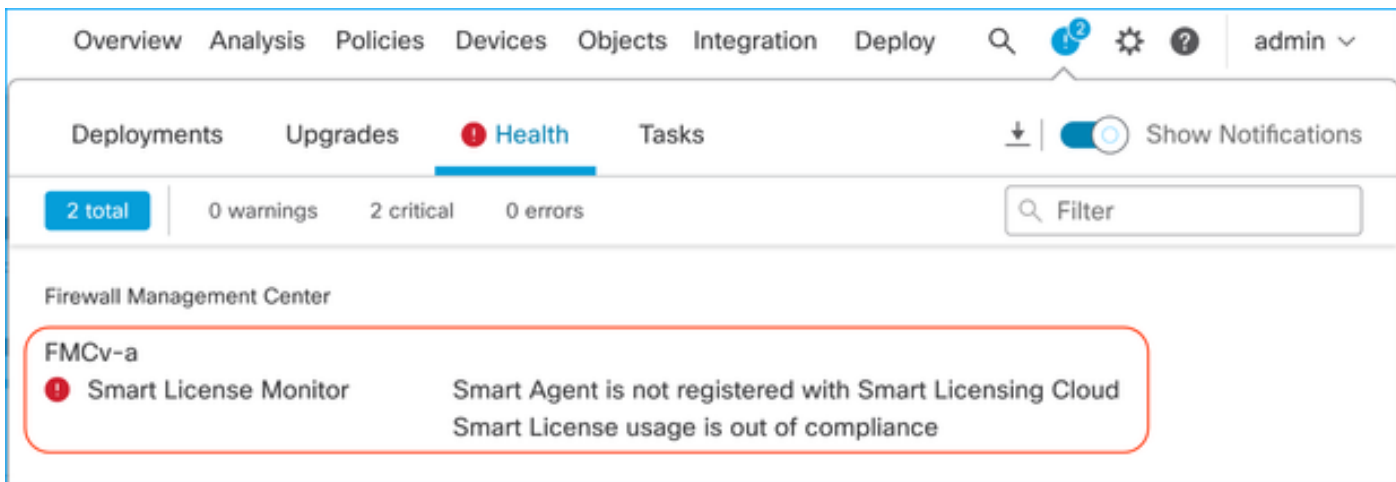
Overview Analysis Policies Devices Objects Integration Deploy 2 admin

Deployments Upgrades Health Tasks Show Notifications

2 total 0 warnings 2 critical 0 errors Filter

Firewall Management Center

FMCv-a
Smart License Monitor Smart Agent is not registered with Smart Licensing Cloud
Smart License usage is out of compliance